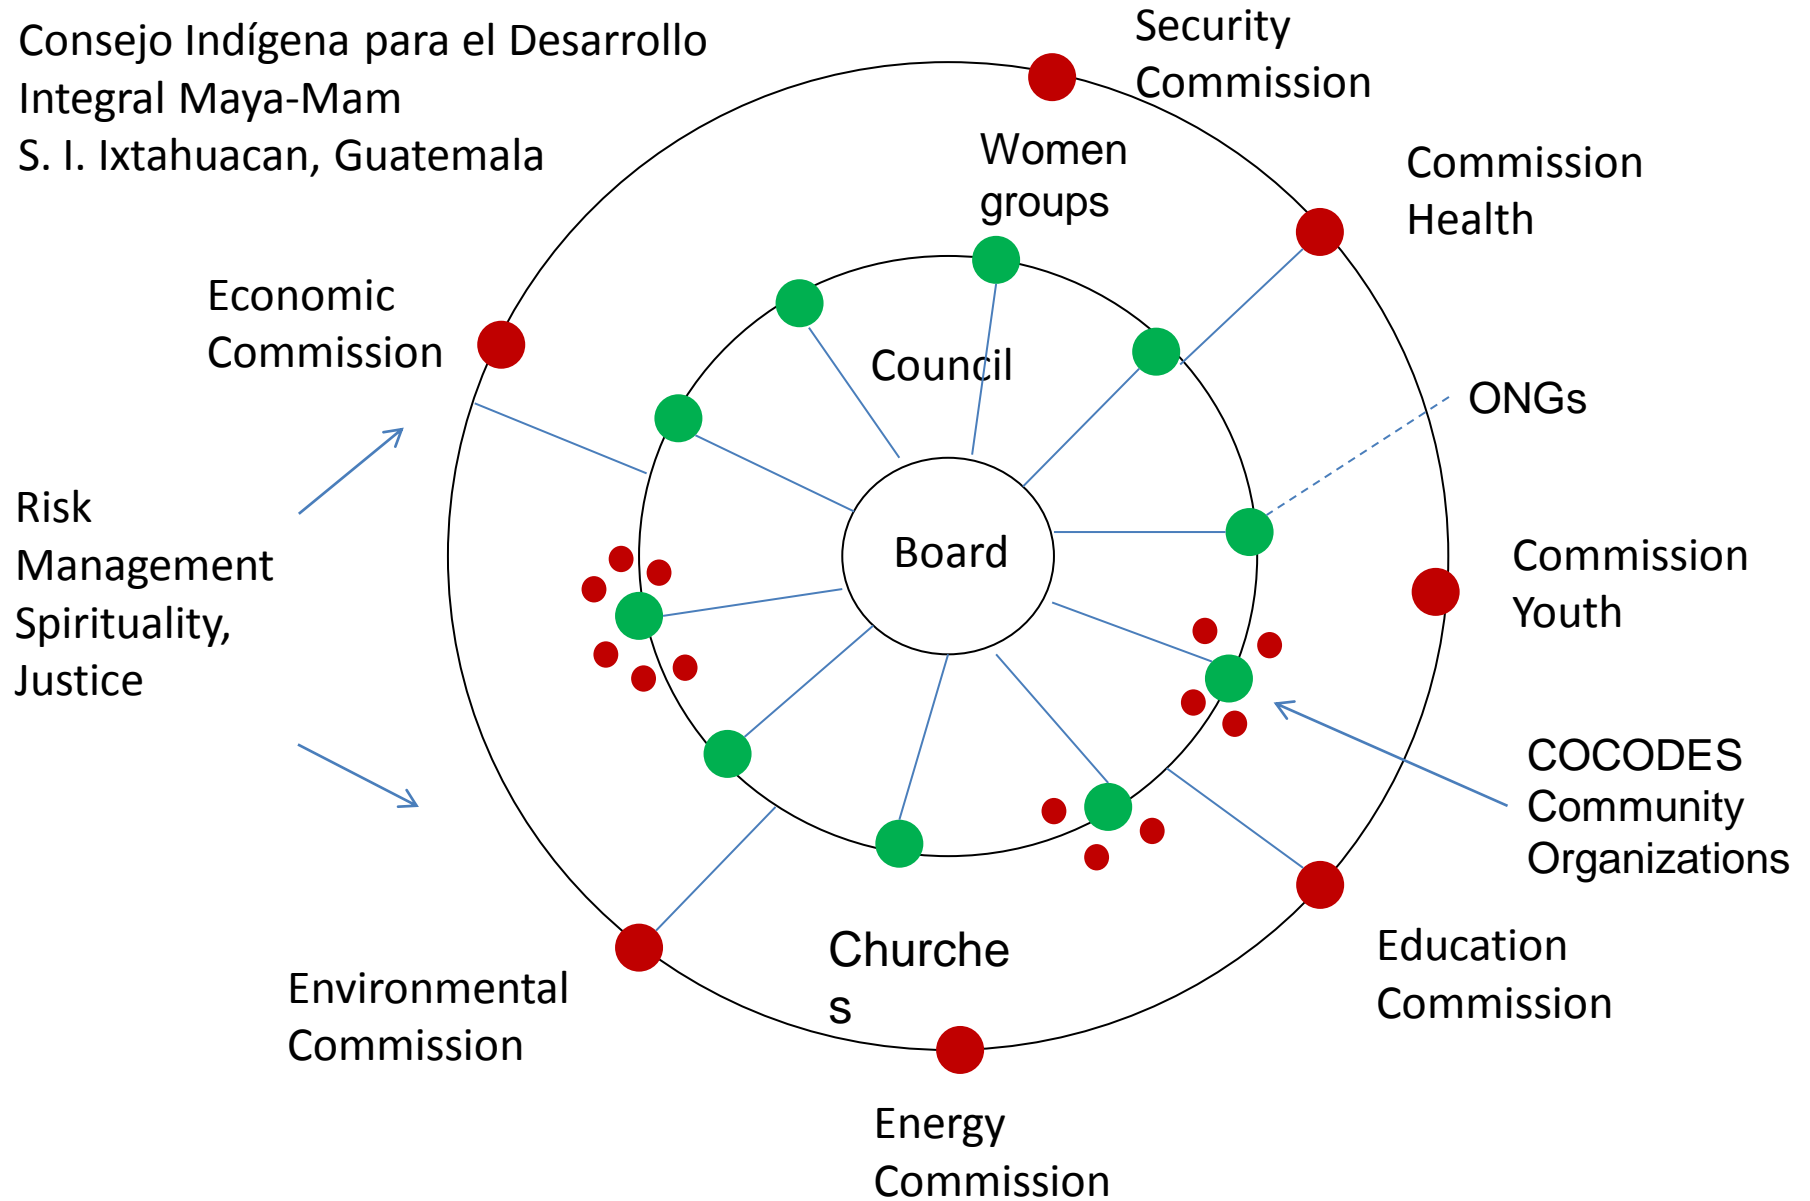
Consejo Indígena para el Desarrollo Integral Maya-Mam S. I. Ixtahuacan, Guatemala

Security Commission

Women groups

Commission Health

Economic Commission

Council

ONGs

Risk Management Spirituality, Justice

Board

Commission Youth

COCODES Community Organizations

Churche s

Education Commission

Environmental Commission

Energy Commission